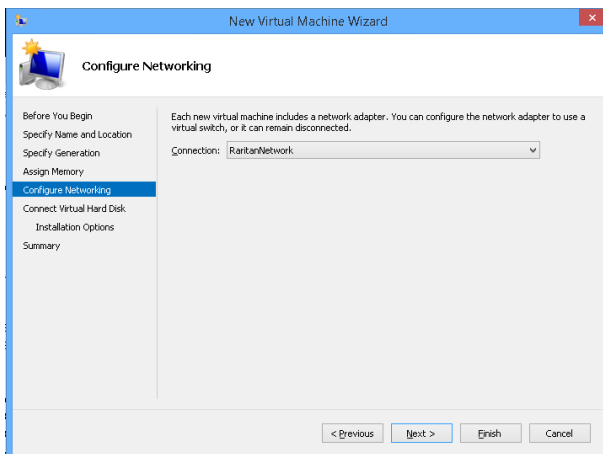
New Virtual Machine Wizard

Configure Networking

Before You Begin
Specify Name and Location
Specify Generation
Assign Memory
Configure Networking
Connect Virtual Hard Disk
Installation Options
Summary

Each new virtual machine includes a network adapter. You can configure the network adapter to use a virtual switch, or it can remain disconnected.

Connection: RaritanNetwork

< Previous
Next >
Finish
Cancel